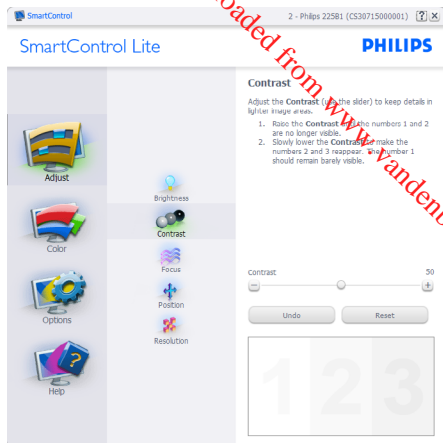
SmartControl

2 - Philips 225B1 (CS30715000001) [?] [X]

SmartControl Lite

PHILIPS

Adjust

Color

Options

Help

Brightness

Contrast

Focus

Position

Resolution

Contrast

Adjust the Contrast (use the slider) to keep details in lighter image areas.

1. Raise the Contrast until the numbers 1 and 2 are no longer visible.
2. Slowly lower the Contrast to make the numbers 2 and 3 reappear. The number 1 should remain barely visible.

Contrast

50

Undo

Reset

1 2 3

Downloaded from www.vandenborre.be